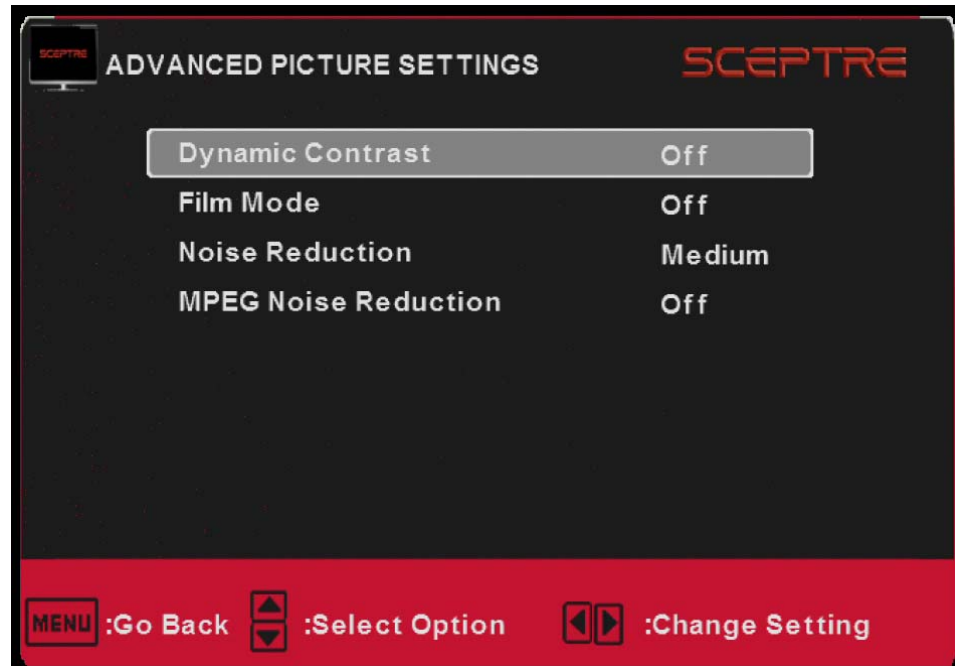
SCEPTRE ADVANCED PICTURE SETTINGS SCEPTRE

| | |
|---|---|
| Dynamic Contrast | Off |
| Film Mode | Off |
| Noise Reduction | Medium |
| MPEG Noise Reduction | Off |

MENU :Go Back :Select Option :Change Setting